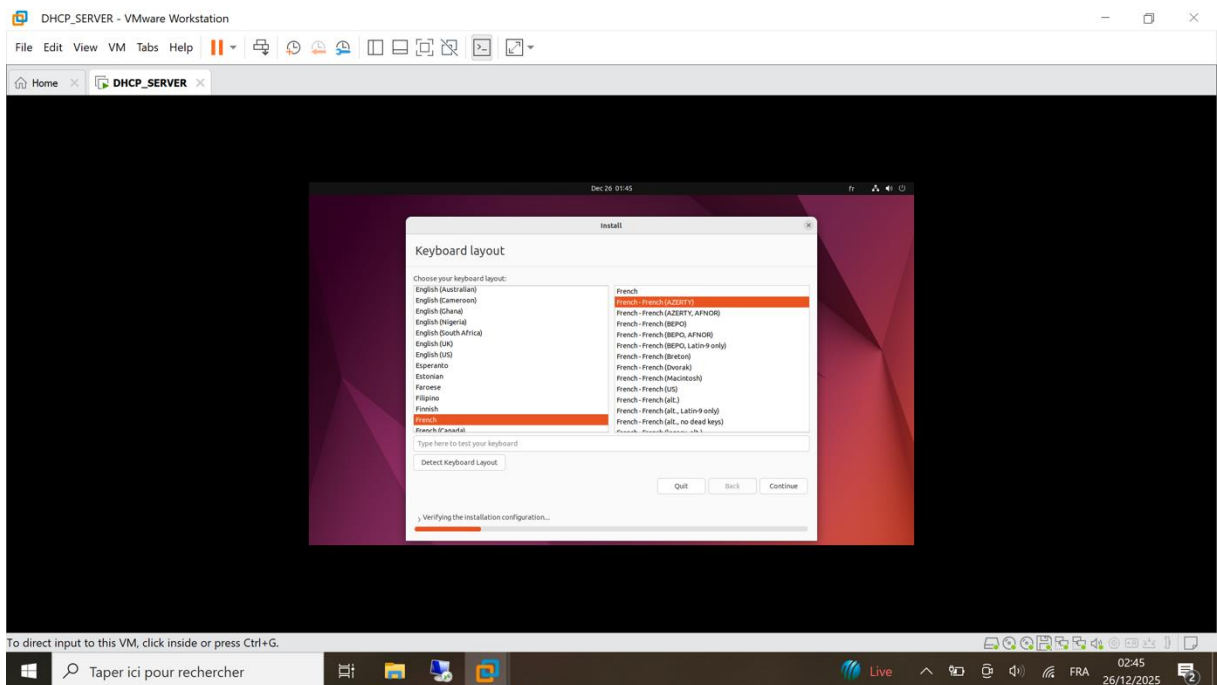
DHCP_SERVER - VMware Workstation

File Edit View VM Tabs Help

Home DHCP_SERVER

Dec 26 01:45 fr

Install

Keyboard layout

Choose your keyboard layout:

English (Australian)
English (Cameroon)
English (Ghana)
English (Nigeria)
English (South Africa)
English (UK)
English (US)
Esperanto
Estonian
Faroese
Filipino
Finnish
French
French (Canada)

French
French - French (AZERTY)
French - French (AZERTY, AFNOR)
French - French (BEPO)
French - French (BEPO, AFNOR)
French - French (BEPO, Latin-9 only)
French - French (Breton)
French - French (Dvorak)
French - French (Macintosh)
French - French (US)
French - French (alt.)
French - French (alt., Latin-9 only)
French - French (alt., no dead keys)
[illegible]

Type here to test your keyboard

Detect Keyboard Layout

Quit Back Continue

Verifying the installation configuration...

To direct input to this VM, click inside or press Ctrl+G.

Taper ici pour rechercher

Live FRA 02:45 26/12/2025